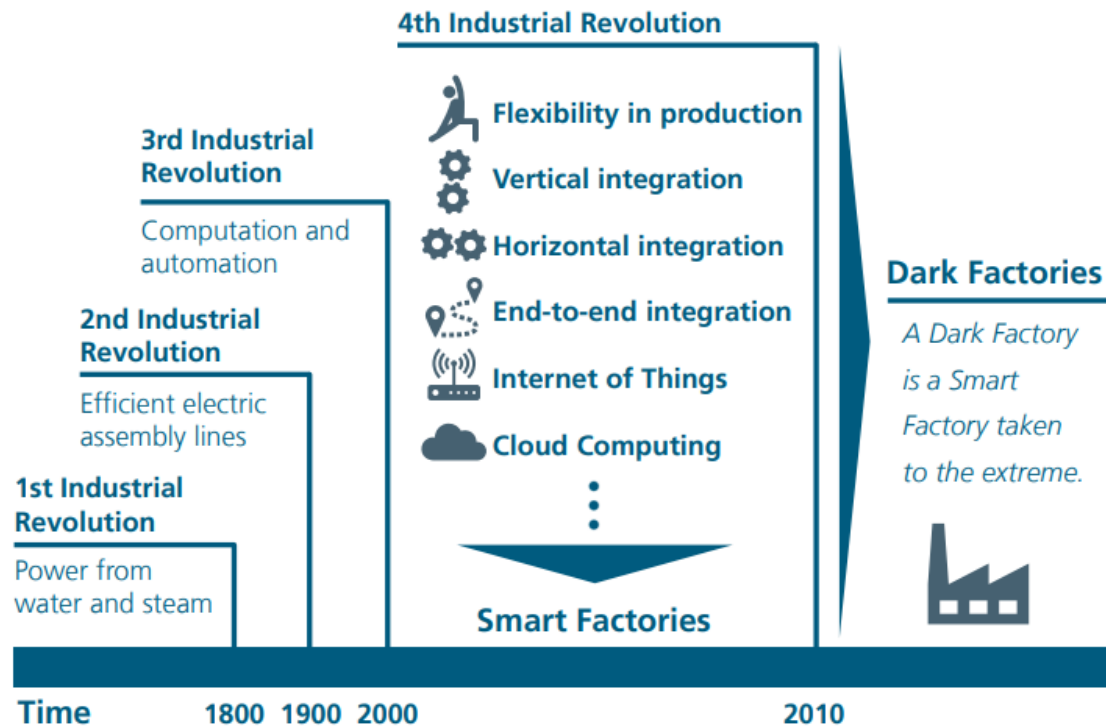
4th Industrial Revolution

Flexibility in production

Vertical integration

Horizontal integration

End-to-end integration

Internet of Things

Cloud Computing

Smart Factories

3rd Industrial Revolution

Computation and automation

2nd Industrial Revolution

Efficient electric assembly lines

1st Industrial Revolution

Power from water and steam

Dark Factories

A Dark Factory is a Smart Factory taken to the extreme.

Time 1800 1900 2000 2010